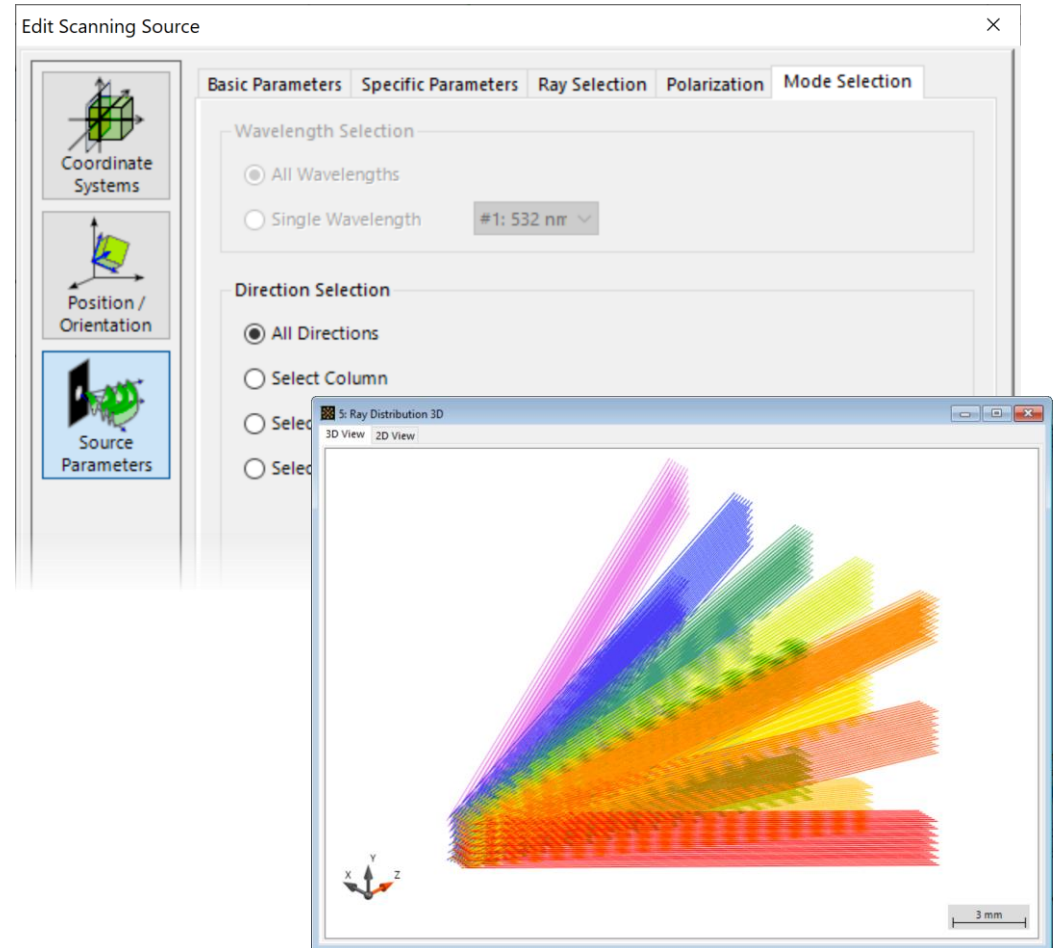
Edit Scanning Source
×

Coordinate Systems

Position / Orientation

Source Parameters

Basic Parameters | Specific Parameters | Ray Selection | Polarization | Mode Selection

Wavelength Selection
All Wavelengths
Single Wavelength
#1: 532 nm

Direction Selection
All Directions
Select Column
Selec
Selec

5: Ray Distribution 3D
3D View
2D View

X
Y
Z

3 mm